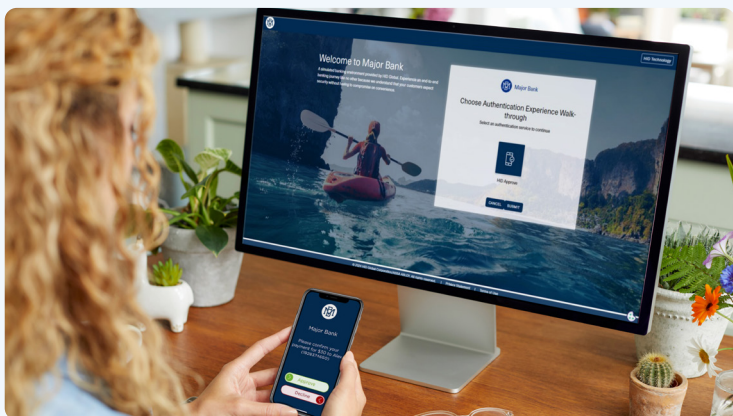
HID Technology

Welcome to Major Bank

A simulated banking environment provided by HID Global. Experience an end-to-end banking journey and see how HID solutions can protect your customers without compromising convenience.

Major Bank

Choose Authentication Experience Walk-through

Select an authentication service to continue

HID Approve

CANCEL SUBMIT

Major Bank

Please confirm your payment for $50 to (illegible)

Approve

Decline